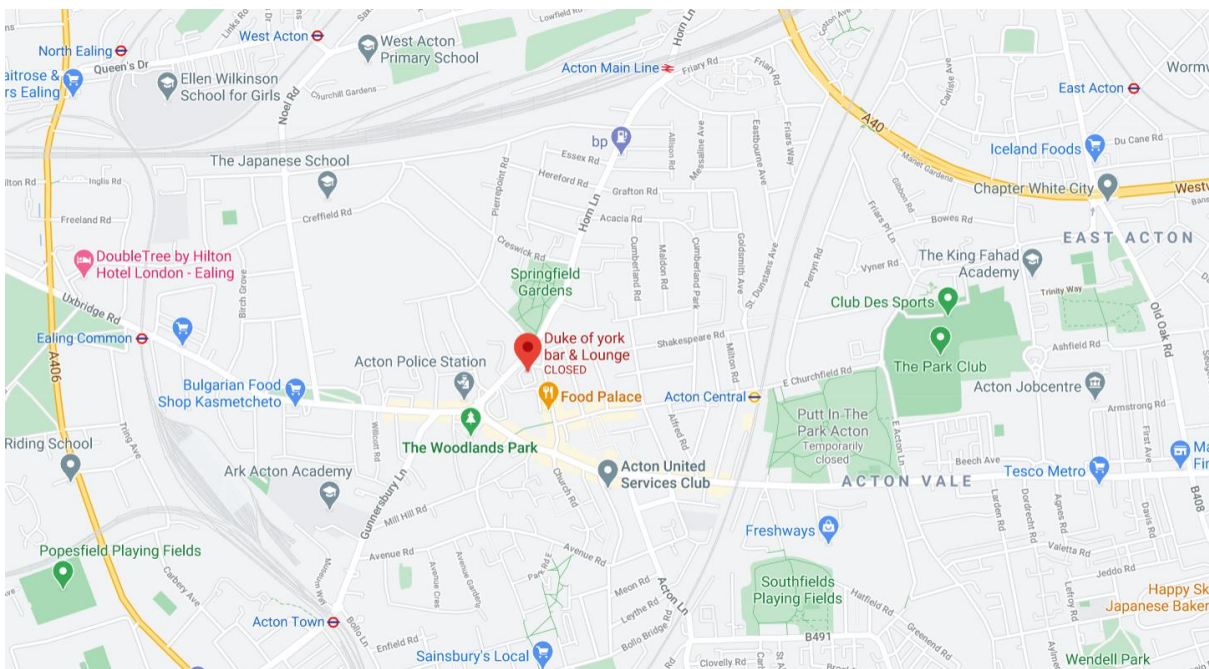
North Ealing
West Acton
West Acton Primary School
Lowfield Rd
Horn Ln
aitrose & rs Ealing
Queen's Dr
Ellen Wilkinson School for Girls
Churchill Gardens
Noel Rd
Acton Main Line
Friary Rd
Friary Rd
East Acton
Wormw
A40
Du Cane Rd
bp
Essex Rd
Hereford Rd
Grafton Rd
Iceland Foods
The Japanese School
Chapter White City
Westw
Creffield Rd
Freeland Rd
Acacia Rd
Bowes Rd
Creswick Rd
EAST ACTON
DoubleTree by Hilton Hotel London - Ealing
Springfield Gardens
Vyner Rd
The King Fahad Academy
Uxbridge Rd
Birch Grove
Club Des Sports
Trinity Way
Ealing Common
Duke of york bar & Lounge
CLOSED
Shakespeare Rd
The Park Club
Ashfield Rd
Old Oak Rd
A406
Acton Police Station
Acton Jobcentre
Bulgarian Food Shop Kasmetcheto
Food Palace
Acton Central
E Churchfield Rd
Armstrong Rd
Riding School
The Woodlands Park
Putt In The Park Acton
Temporarily closed
Beech Ave
Ark Acton Academy
Acton United Services Club
ACTON VALE
Tesco Metro
Gunnersbury Ln
Mill Hill Rd
Church Rd
Freshways
B408
Popesfield Playing Fields
Avenue Rd
Avenue Rd
Valetta Rd
Meon Rd
Southfields Playing Fields
Jeddo Rd
Happy Sk Japanese Baker
Acton Town
Enfield Rd
Bollo Ln
Acton Ln
Hatfield Rd
Greenend Rd
B491
Sainsbury's Local
Clovelly Rd
Wendell Park